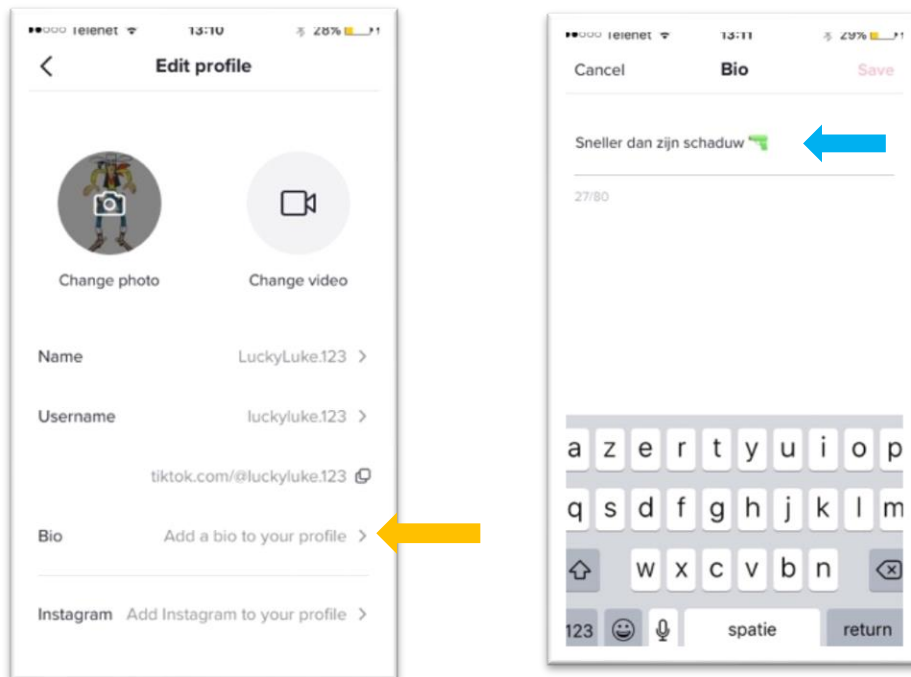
●●○○○ Telenet 13:10 28%

Edit profile

Change photo

Change video

Name LuckyLuke.123

Username luckyluke.123

tiktok.com/@luckyluke.123

Bio Add a bio to your profile

Instagram Add Instagram to your profile

●●○○○ Telenet 13:11 29%

Cancel Bio Save

Sneller dan zijn schaduw

27/80

a z e r t y u i o p

q s d f g h j k l m

w x c v b n

123 spatie return